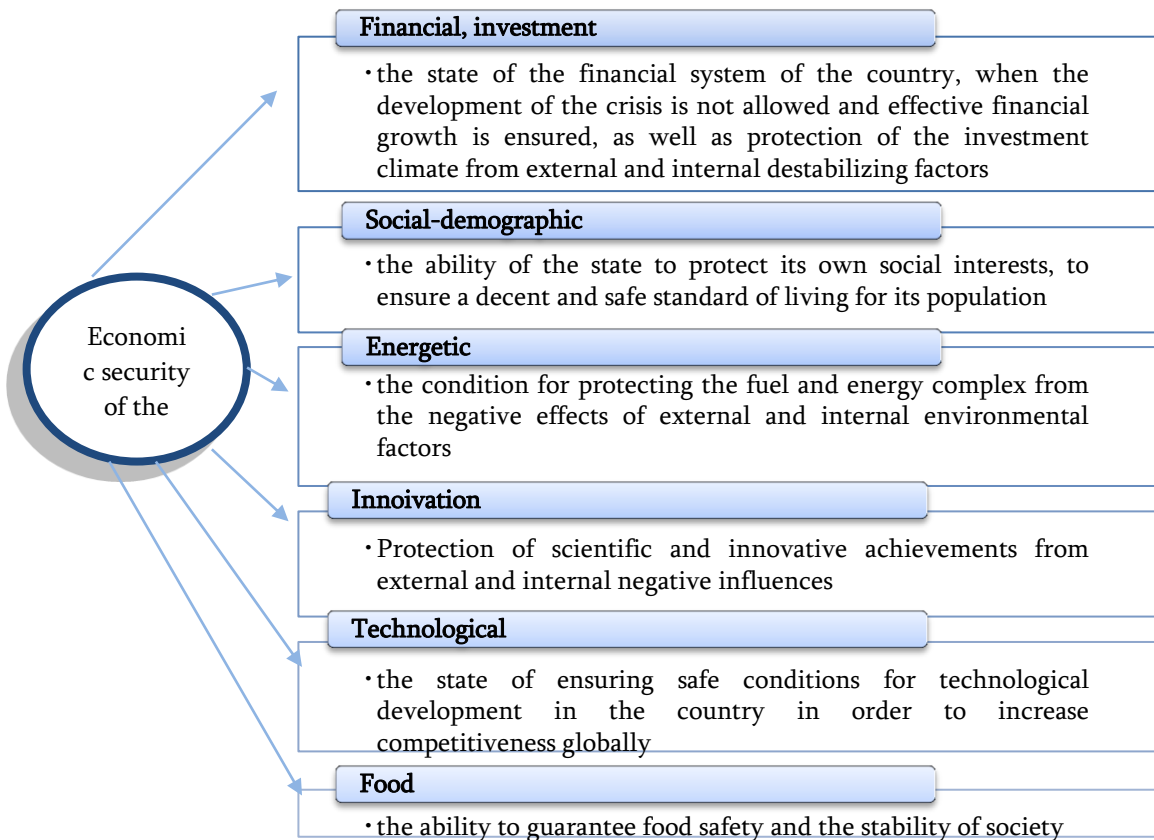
Economi
c security
of the

Financial, investment

• the state of the financial system of the country, when the development of the crisis is not allowed and effective financial growth is ensured, as well as protection of the investment climate from external and internal destabilizing factors

Social-demographic

• the ability of the state to protect its own social interests, to ensure a decent and safe standard of living for its population

Energetic

• the condition for protecting the fuel and energy complex from the negative effects of external and internal environmental factors

Innoivation

• Protection of scientific and innovative achievements from external and internal negative influences

Technological

• the state of ensuring safe conditions for technological development in the country in order to increase competitiveness globally

Food

• the ability to guarantee food safety and the stability of society